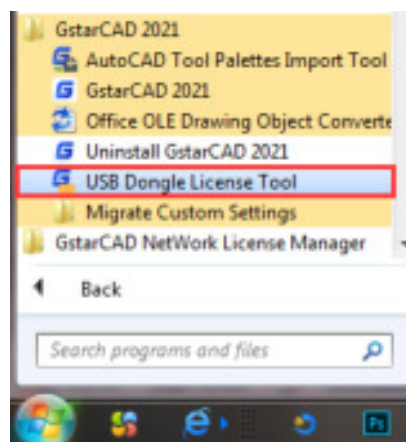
GstarCAD 2021
AutoCAD Tool Palettes Import Tool
GstarCAD 2021
Office OLE Drawing Object Converte
Uninstall GstarCAD 2021
USB Dongle License Tool
Migrate Custom Settings
GstarCAD NetWork License Manager
Back
Search programs and files